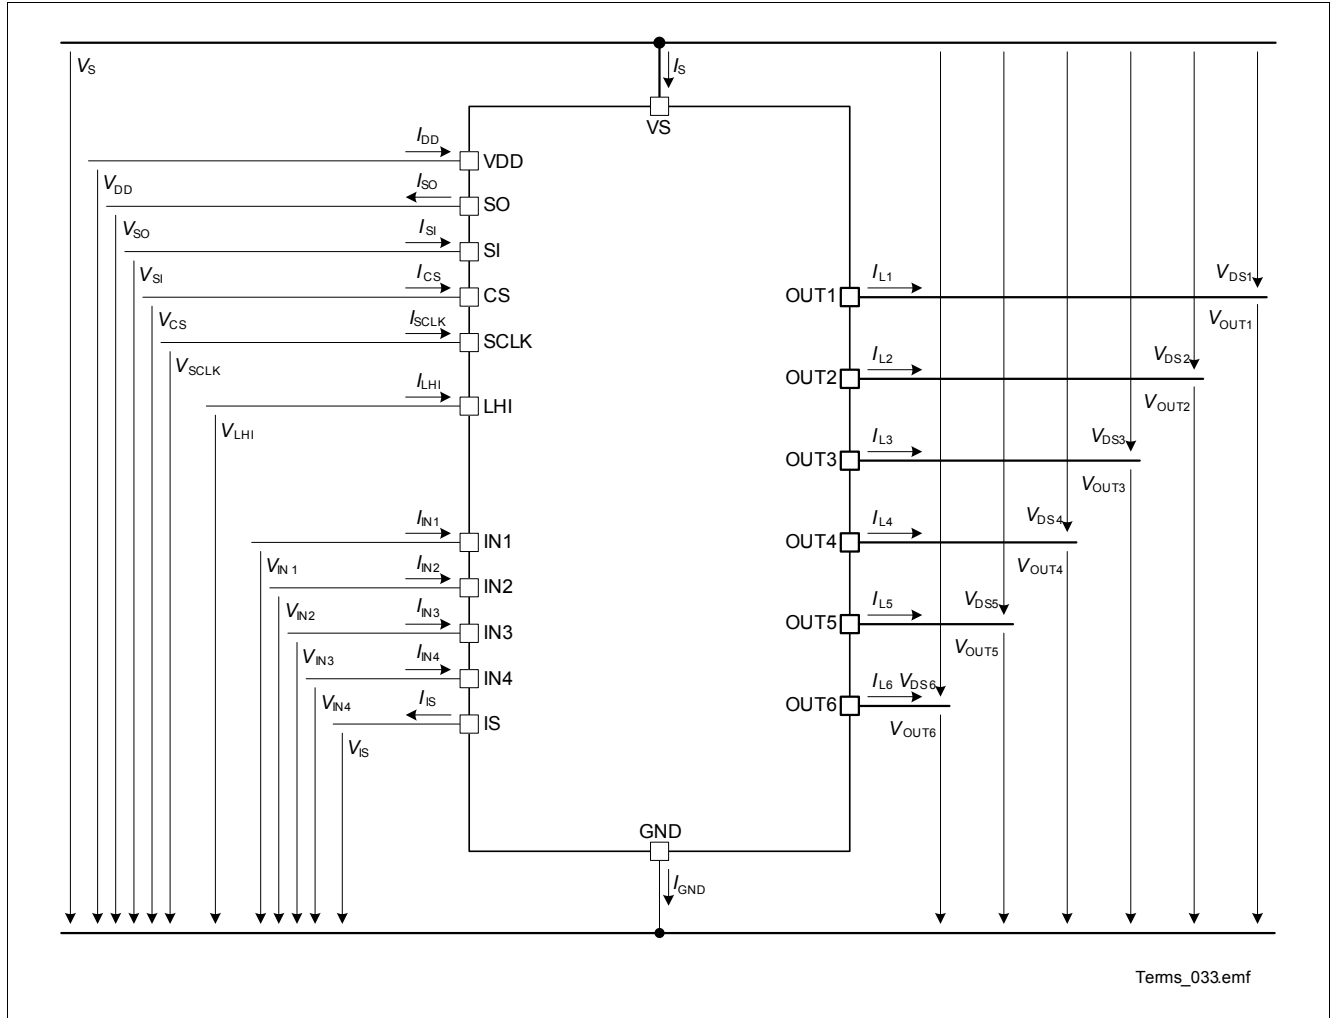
$V_S$

$I_S$

VS

$I_{DD}$
VDD
$V_{DD}$
$I_{SO}$
SO
$V_{SO}$
$I_{SI}$
SI
$V_{SI}$
$I_{CS}$
CS
$V_{CS}$
$I_{SCLK}$
SCLK
$V_{SCLK}$
$I_{LHI}$
LHI
$V_{LHI}$

$I_{IN1}$
IN1
$V_{IN\,1}$
$I_{IN2}$
IN2
$V_{IN2}$
$I_{IN3}$
IN3
$V_{IN3}$
$I_{IN4}$
IN4
$V_{IN4}$
$I_{IS}$
IS
$V_{IS}$

$I_{L1}$
OUT1
$V_{DS1}$
$V_{OUT1}$
$I_{L2}$
OUT2
$V_{DS2}$
$V_{OUT2}$
$I_{L3}$
OUT3
$V_{DS3}$
$V_{OUT3}$
$I_{L4}$
OUT4
$V_{DS4}$
$V_{OUT4}$
$I_{L5}$
OUT5
$V_{DS5}$
$V_{OUT5}$
$I_{L6}$ $V_{DS6}$
OUT6
$V_{OUT6}$

GND

$I_{GND}$

Terms_033.emf